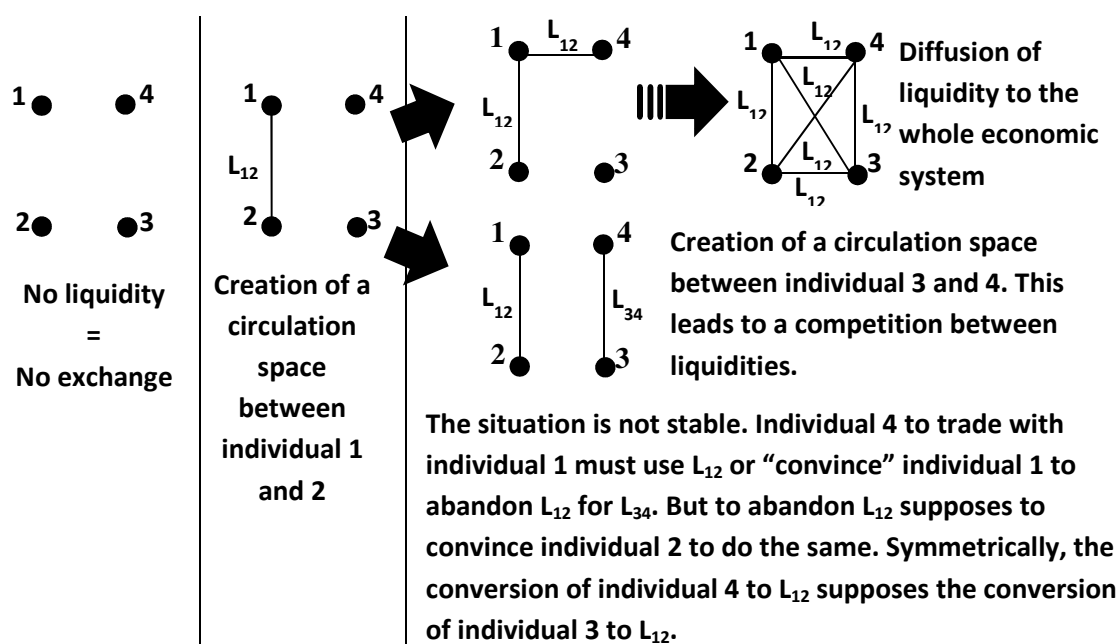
1 4

2 3

No liquidity
=
No exchange

1 4

$L_{12}$

2 3

Creation of a circulation space between individual 1 and 2

1 $L_{12}$ 4

$L_{12}$

2 3

1 $L_{12}$ 4

$L_{12}$ $L_{12}$ $L_{12}$

2 $L_{12}$ 3

$L_{12}$

Diffusion of liquidity to the whole economic system

1 4

$L_{12}$ $L_{34}$

2 3

Creation of a circulation space between individual 3 and 4. This leads to a competition between liquidities.

The situation is not stable. Individual 4 to trade with individual 1 must use $L_{12}$ or "convince" individual 1 to abandon $L_{12}$ for $L_{34}$. But to abandon $L_{12}$ supposes to convince individual 2 to do the same. Symmetrically, the conversion of individual 4 to $L_{12}$ supposes the conversion of individual 3 to $L_{12}$.